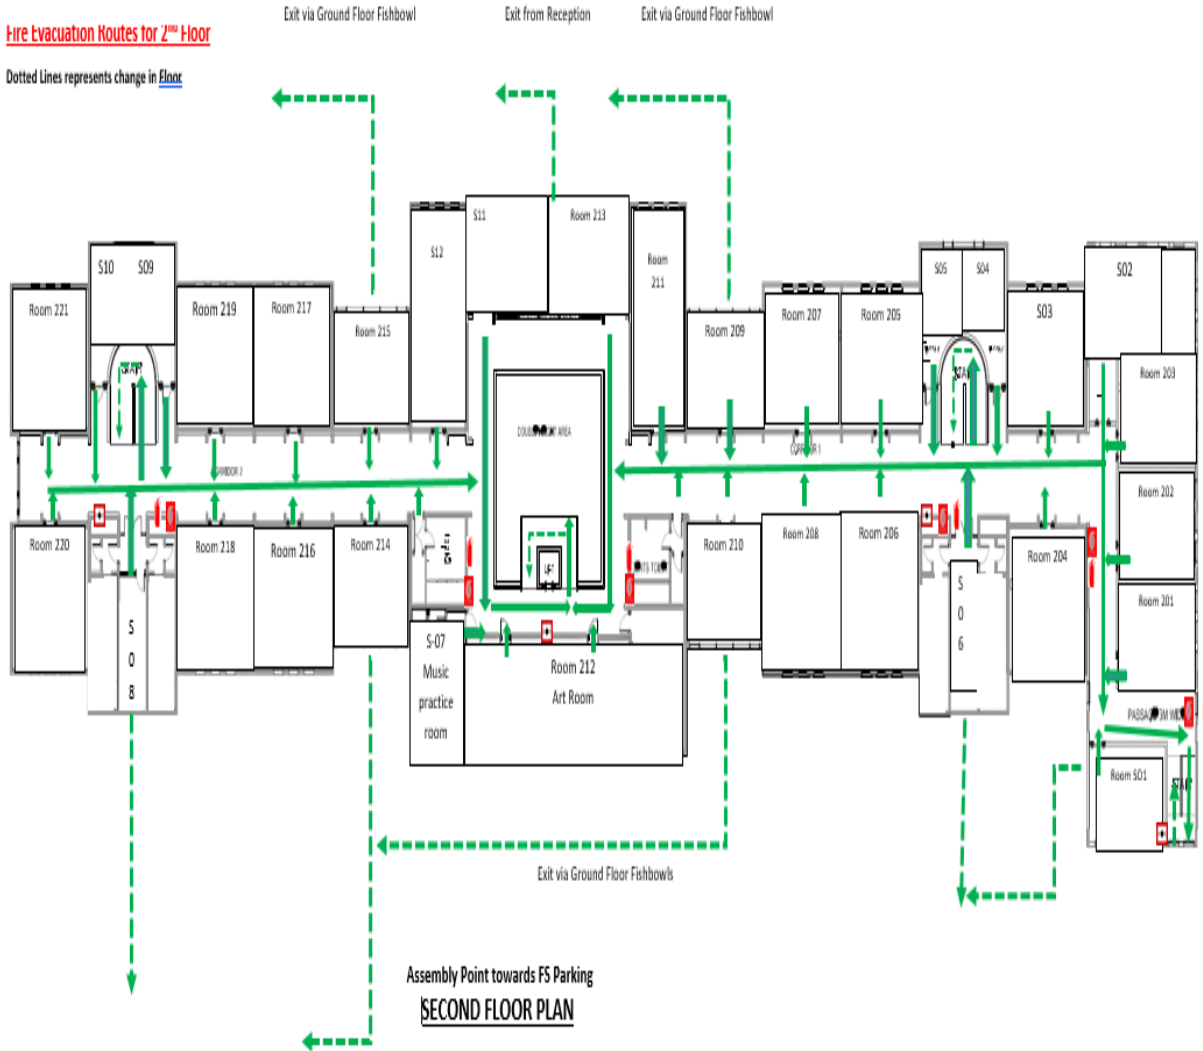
Fire Evacuation Routes for 2nd Floor

Dotted Lines represents change in Floor

Exit via Ground Floor Fishbowl

Exit from Reception

Exit via Ground Floor Fishbowl

Room 221

S10

S09

STAIR

Room 219

Room 217

Room 215

S12

S11

Room 213

Room 211

Room 209

Room 207

Room 205

S05

S04

STAIR

S03

S02

Room 203

DOUBLE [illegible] AREA

CORRIDOR 2

CORRIDOR 1

Room 202

Room 220

Room 218

Room 216

Room 214

LIFT

Room 210

Room 208

Room 206

Room 204

Room 201

S
0
8

S
0
6

S-07
Music
practice
room

Room 212
Art Room

PASSA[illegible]

Room S01

STAIR

Exit via Ground Floor Fishbowls

Assembly Point towards FS Parking

SECOND FLOOR PLAN